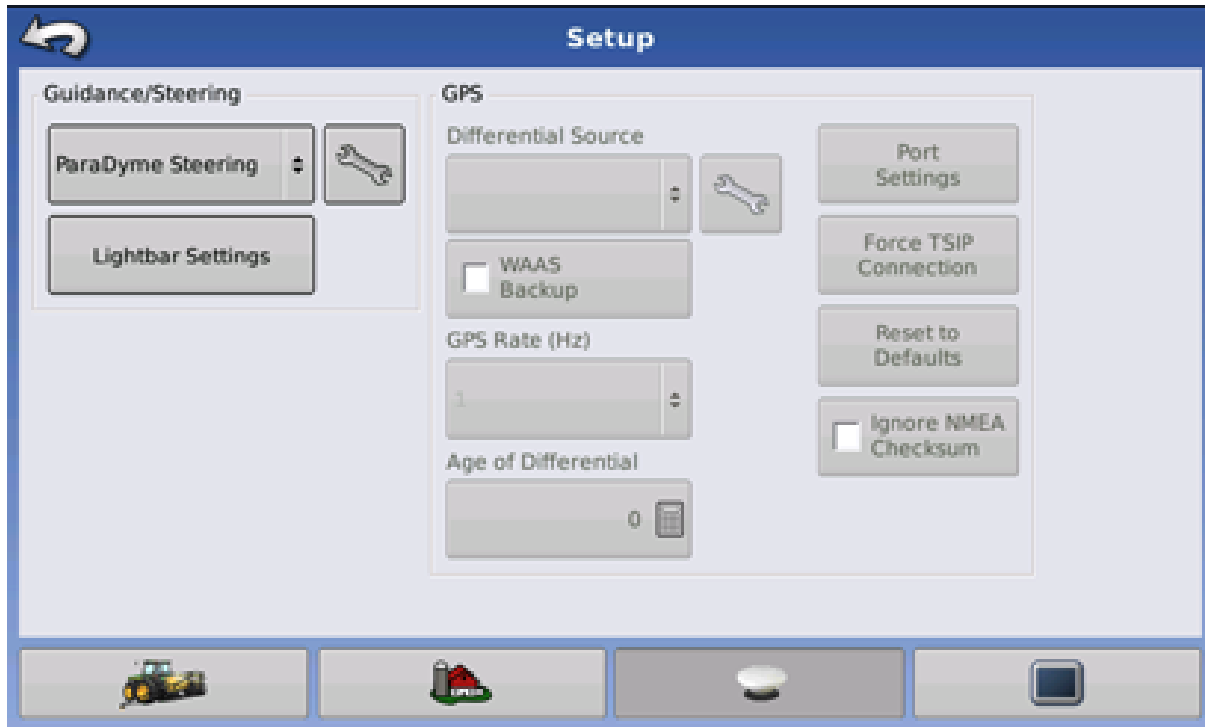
Setup

Guidance/Steering

ParaDyme Steering

Lightbar Settings

GPS

Differential Source

WAAS Backup

GPS Rate (Hz)

1

Age of Differential

0

Port Settings

Force TSIP Connection

Reset to Defaults

Ignore NMEA Checksum